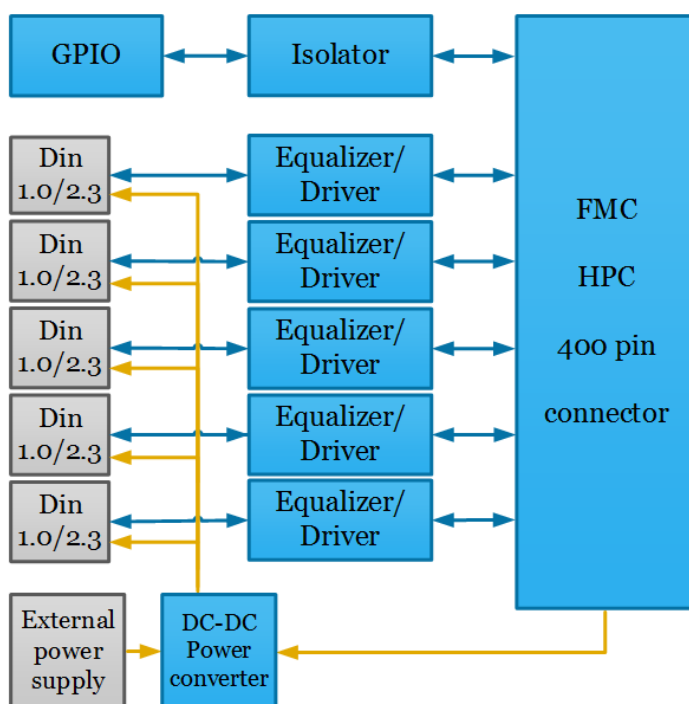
GPIO

Isolator

FMC

HPC

400 pin

connector

Din 1.0/2.3

Equalizer/ Driver

Din 1.0/2.3

Equalizer/ Driver

Din 1.0/2.3

Equalizer/ Driver

Din 1.0/2.3

Equalizer/ Driver

Din 1.0/2.3

Equalizer/ Driver

External power supply

DC-DC Power converter